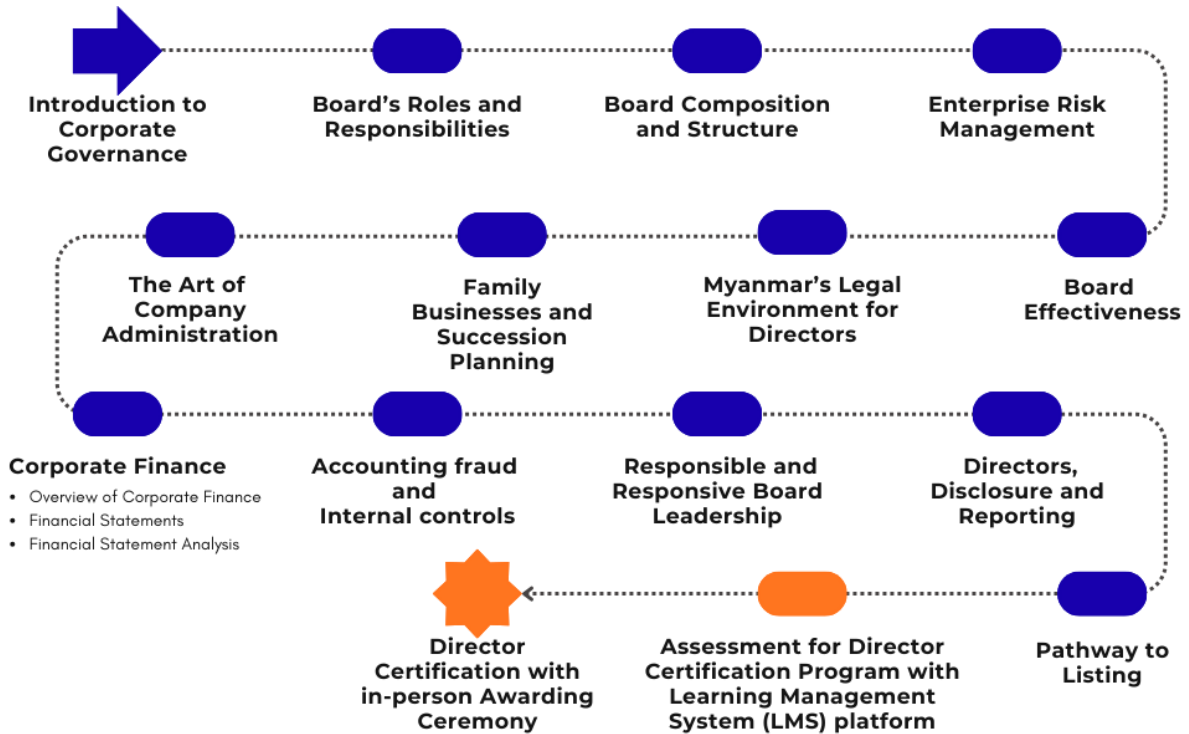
Introduction to Corporate Governance

Board's Roles and Responsibilities

Board Composition and Structure

Enterprise Risk Management

The Art of Company Administration

Family Businesses and Succession Planning

Myanmar's Legal Environment for Directors

Board Effectiveness

Corporate Finance
• Overview of Corporate Finance
• Financial Statements
• Financial Statement Analysis

Accounting fraud and Internal controls

Responsible and Responsive Board Leadership

Directors, Disclosure and Reporting

Director Certification with in-person Awarding Ceremony

Assessment for Director Certification Program with Learning Management System (LMS) platform

Pathway to Listing